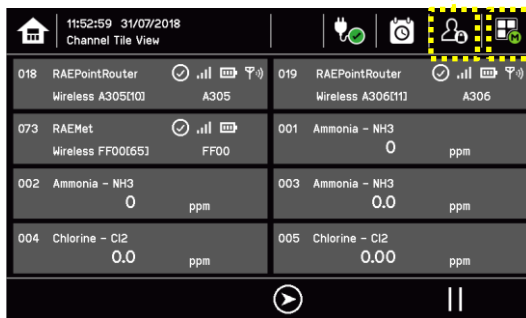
11:52:59 31/07/2018
Channel Tile View

018 RAEPointRouter
Wireless A305[10] A305

019 RAEPointRouter
Wireless A306[11] A306

073 RAEMet
Wireless FF00[65] FF00

001 Ammonia - NH3
0 ppm

002 Ammonia - NH3
0 ppm

003 Ammonia - NH3
0.0 ppm

004 Chlorine - Cl2
0.0 ppm

005 Chlorine - Cl2
0.00 ppm